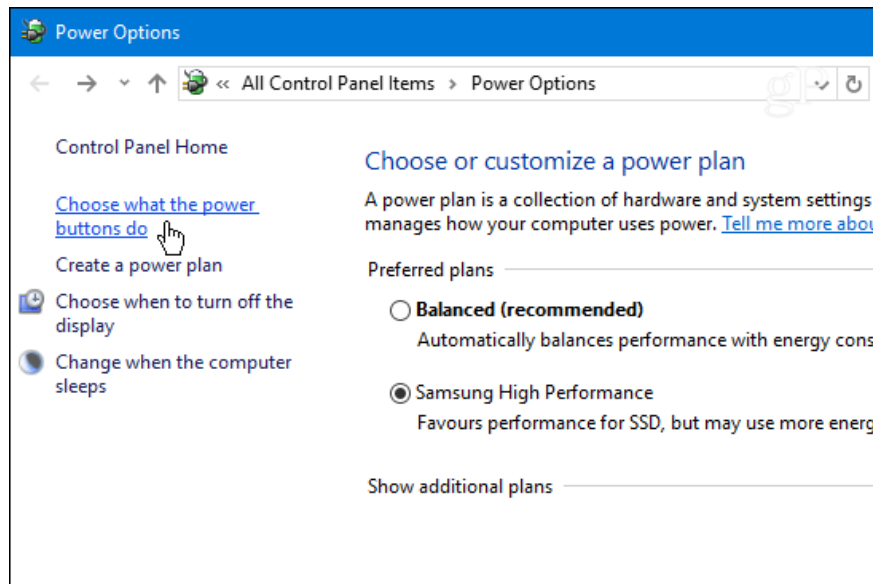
Power Options

« All Control Panel Items › Power Options

Control Panel Home

Choose what the power buttons do

Create a power plan

Choose when to turn off the display

Change when the computer sleeps

Choose or customize a power plan

A power plan is a collection of hardware and system settings manages how your computer uses power. Tell me more abou

Preferred plans

Balanced (recommended)
Automatically balances performance with energy cons

Samsung High Performance
Favours performance for SSD, but may use more energ

Show additional plans